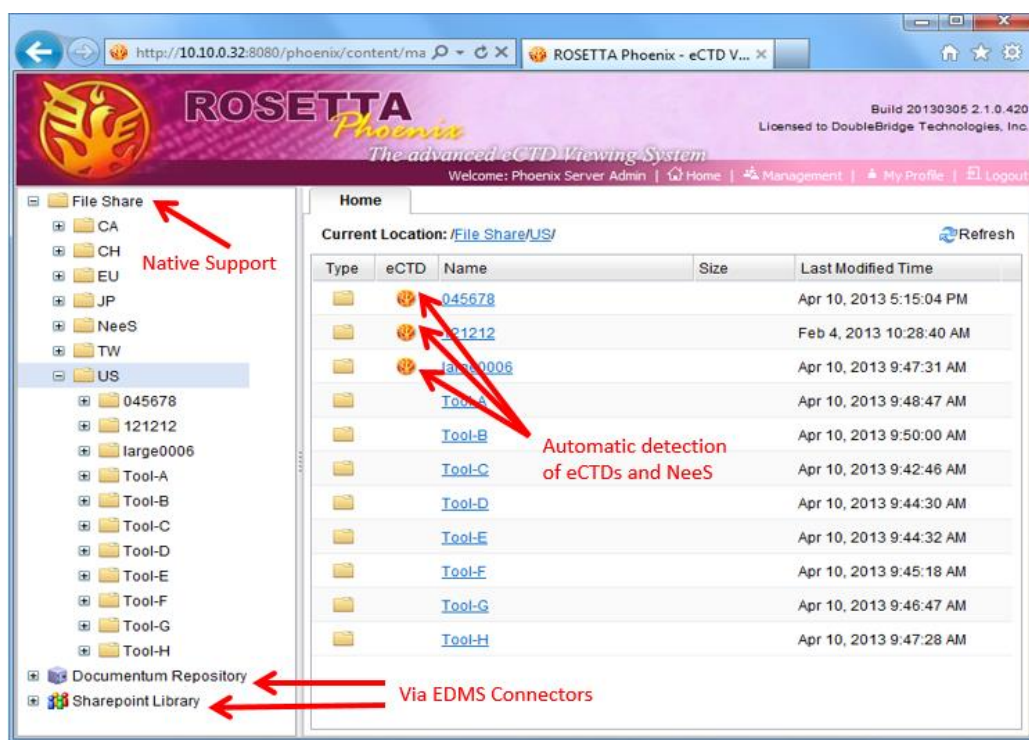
http://10.10.0.32:8080/phoenix/content/ma

ROSETTA Phoenix - eCTD V...

ROSETTA Phoenix

The advanced eCTD Viewing System

Build 20130305 2.1.0.420

Licensed to DoubleBridge Technologies, Inc.

Welcome: Phoenix Server Admin | Home | Management | My Profile | Logout

File Share

CA

CH

EU

JP

NeeS

TW

US

045678

121212

large0006

Tool-A

Tool-B

Tool-C

Tool-D

Tool-E

Tool-F

Tool-G

Tool-H

Documentum Repository

Sharepoint Library

Native Support

Home

Current Location: /File Share/US/

Refresh

| Type | eCTD | Name | Size | Last Modified Time |
|---|---|---|---|---|
| | | 045678 | | Apr 10, 2013 5:15:04 PM |
| | | 121212 | | Feb 4, 2013 10:28:40 AM |
| | | large0006 | | Apr 10, 2013 9:47:31 AM |
| | | Tool-A | | Apr 10, 2013 9:48:47 AM |
| | | Tool-B | | Apr 10, 2013 9:50:00 AM |
| | | Tool-C | | Apr 10, 2013 9:42:46 AM |
| | | Tool-D | | Apr 10, 2013 9:44:30 AM |
| | | Tool-E | | Apr 10, 2013 9:44:32 AM |
| | | Tool-F | | Apr 10, 2013 9:45:18 AM |
| | | Tool-G | | Apr 10, 2013 9:46:47 AM |
| | | Tool-H | | Apr 10, 2013 9:47:28 AM |

Automatic detection of eCTDs and NeeS

Via EDMS Connectors